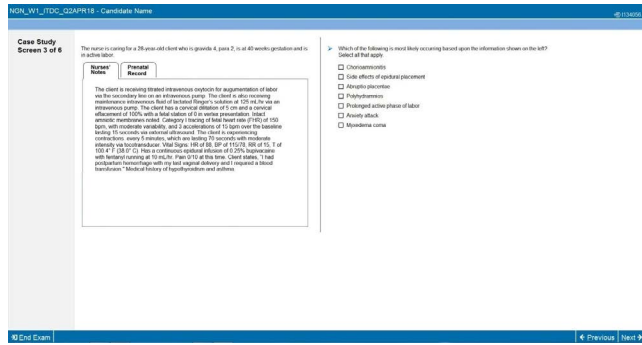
NGN_W1_ITDC_Q2APR18 - Candidate Name

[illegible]

Case Study Screen 3 of 6

The nurse is caring for a 28-year-old client who is gravida 4, para 2, is at 40 weeks gestation and is in active labor.

Nurses' Notes | Prenatal Record

The client is receiving titrated intravenous oxytocin for augmentation of labor via the secondary line on an infusion pump. The client is also receiving maintenance intravenous fluid of lactated Ringer's solution at 125 mL/hr via an intravenous pump. The client has a cervical dilation of 5 cm and a cervical effacement of 100% with a fetal station of 0 in vertex presentation. Intact amniotic membranes noted. Category I tracing of fetal heart rate (FHR) of 150 bpm, with moderate variability, and 3 accelerations of 15 bpm over the baseline lasting 15 seconds via external ultrasound. The client is experiencing contractions, every 5 minutes, which are lasting 70 seconds with moderate intensity via tocotransducer. Vital Signs: HR of 88, BP of 115/78, RR of 15, T of 100.4° F (38.0° C). Has a continuous epidural infusion of 0.25% bupivacaine with fentanyl running at 10 mL/hr. Pain 0/10 at this time. Client states, "I had postpartum hemorrhage with my last vaginal delivery and I required a blood transfusion." Medical history of hypothyroidism and asthma.

Which of the following is most likely occurring based upon the information shown on the left? Select all that apply.

☐ Chorioamnionitis
☐ Side effects of epidural placement
☐ Abruptio placentae
☐ Polyhydramnios
☐ Prolonged active phase of labor
☐ Anxiety attack
☐ Myxedema coma

End Exam

Previous | Next